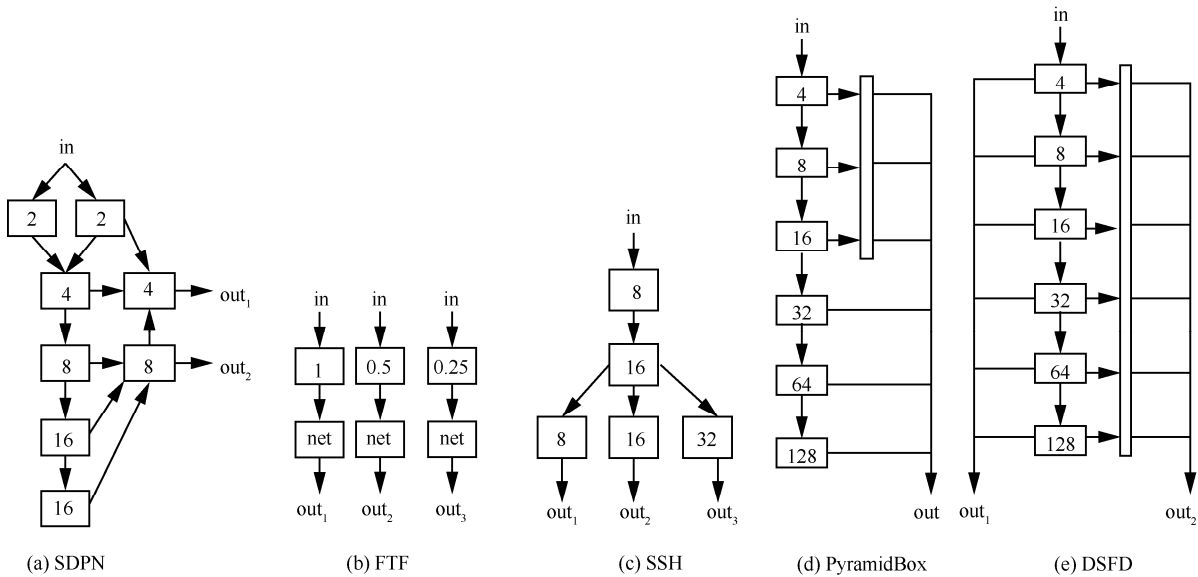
in
2
2
4
4
out$_1$
8
8
out$_2$
16
16
(a) SDPN

in
1
net
out$_1$
in
0.5
net
out$_2$
in
0.25
net
out$_3$
(b) FTF

in
8
16
8
16
32
out$_1$
out$_2$
out$_3$
(c) SSH

in
4
8
16
32
64
128
out
(d) PyramidBox

in
4
8
16
32
64
128
out$_1$
out$_2$
(e) DSFD